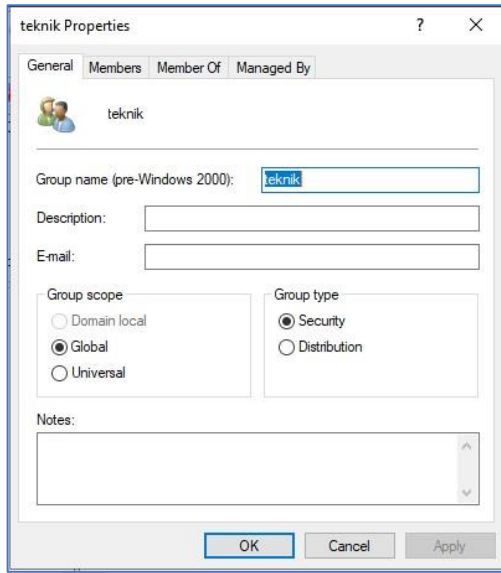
teknik Properties ? ×

General Members Member Of Managed By

teknik

Group name (pre-Windows 2000): teknik

Description:

E-mail:

Group scope
Domain local
Global
Universal

Group type
Security
Distribution

Notes:

OK Cancel Apply